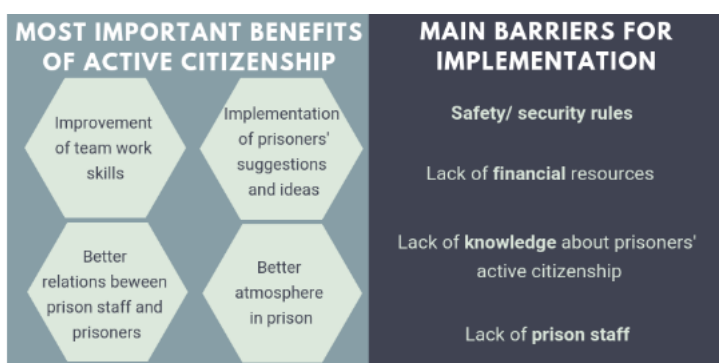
MOST IMPORTANT BENEFITS OF ACTIVE CITIZENSHIP

Improvement of team work skills

Implementation of prisoners' suggestions and ideas

Better relations beween prison staff and prisoners

Better atmosphere in prison

MAIN BARRIERS FOR IMPLEMENTATION

Safety/ security rules

Lack of financial resources

Lack of knowledge about prisoners' active citizenship

Lack of prison staff